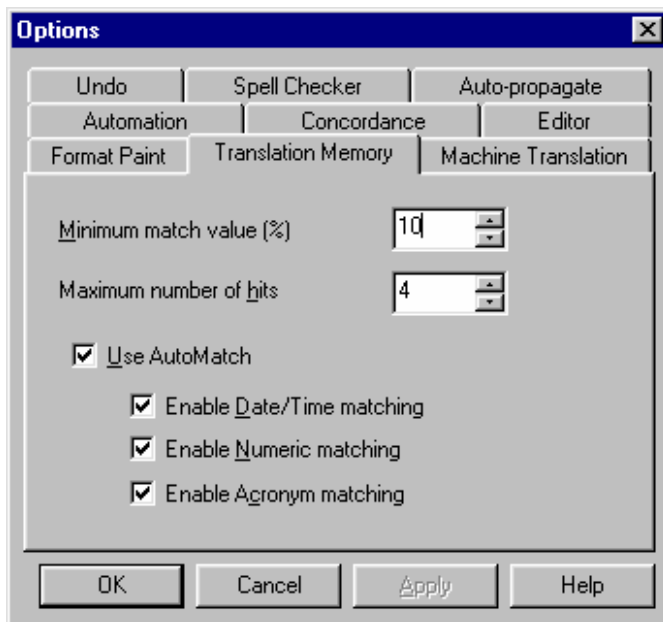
Options

Undo | Spell Checker | Auto-propagate
Automation | Concordance | Editor
Format Paint | Translation Memory | Machine Translation

Minimum match value (%) 10

Maximum number of hits 4

Use AutoMatch

Enable Date/Time matching

Enable Numeric matching

Enable Acronym matching

OK Cancel Apply Help